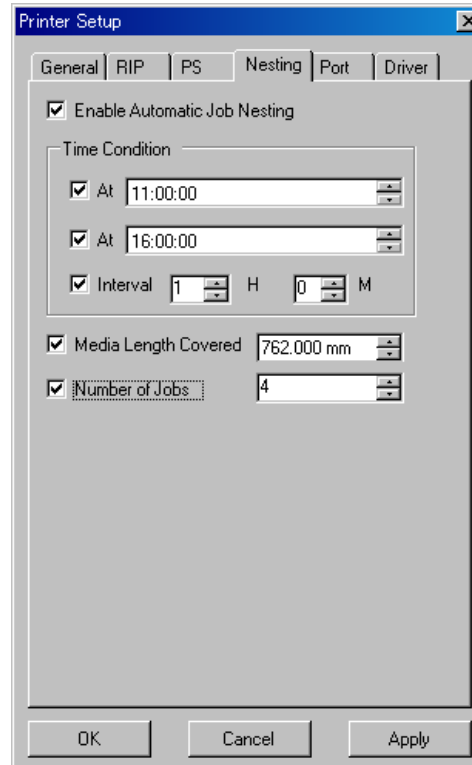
Printer Setup

General | RIP | PS | Nesting | Port | Driver

Enable Automatic Job Nesting

Time Condition

At 11:00:00

At 16:00:00

Interval 1 H 0 M

Media Length Covered 762.000 mm

Number of Jobs 4

OK | Cancel | Apply